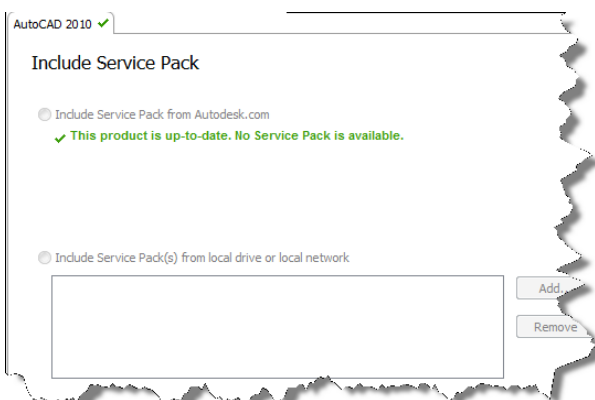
AutoCAD 2010 ✔

Include Service Pack

Include Service Pack from Autodesk.com

✔ This product is up-to-date. No Service Pack is available.

Include Service Pack(s) from local drive or local network

Add...

Remove